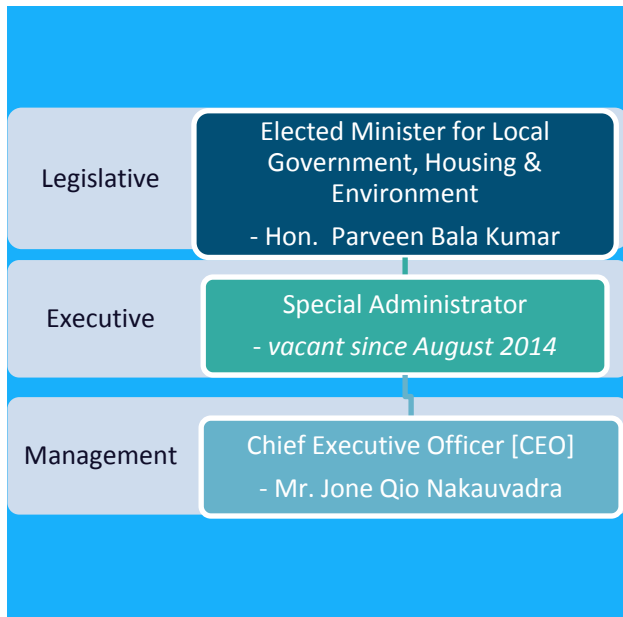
Legislative

Elected Minister for Local Government, Housing & Environment

- Hon. Parveen Bala Kumar

Executive

Special Administrator

- vacant since August 2014

Management

Chief Executive Officer [CEO]

- Mr. Jone Qio Nakauvadra